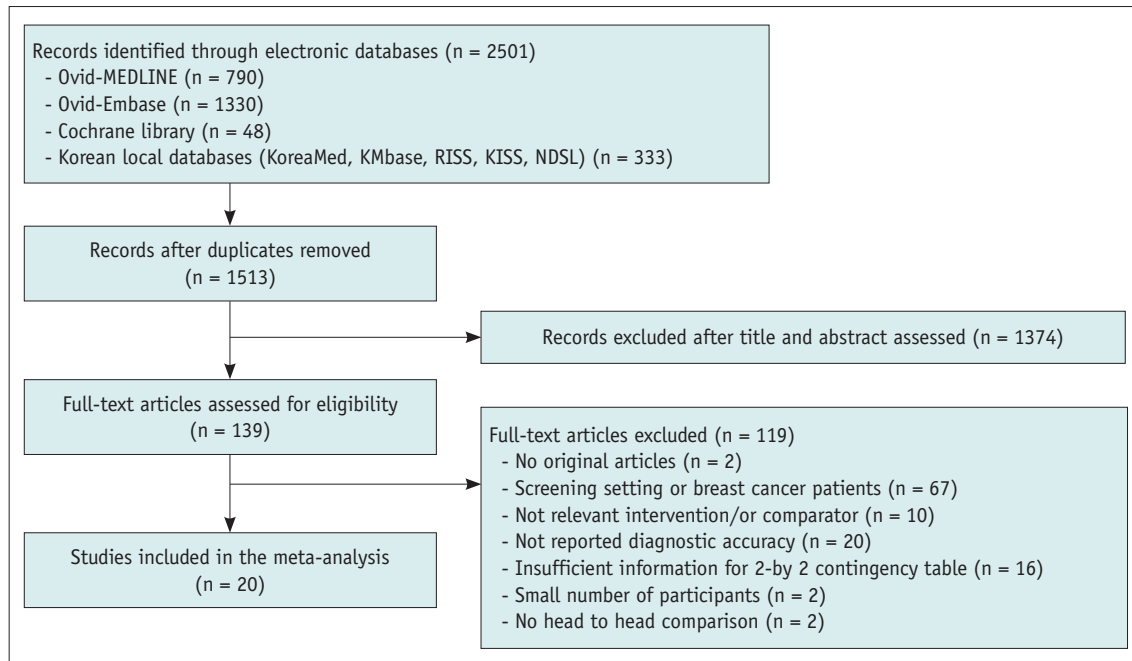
Records identified through electronic databases (n = 2501)
- Ovid-MEDLINE (n = 790)
- Ovid-Embase (n = 1330)
- Cochrane library (n = 48)
- Korean local databases (KoreaMed, KMbase, RISS, KISS, NDSL) (n = 333)

Records after duplicates removed (n = 1513)

Records excluded after title and abstract assessed (n = 1374)

Full-text articles assessed for eligibility (n = 139)

Full-text articles excluded (n = 119)
- No original articles (n = 2)
- Screening setting or breast cancer patients (n = 67)
- Not relevant intervention/or comparator (n = 10)
- Not reported diagnostic accuracy (n = 20)
- Insufficient information for 2-by 2 contingency table (n = 16)
- Small number of participants (n = 2)
- No head to head comparison (n = 2)

Studies included in the meta-analysis (n = 20)